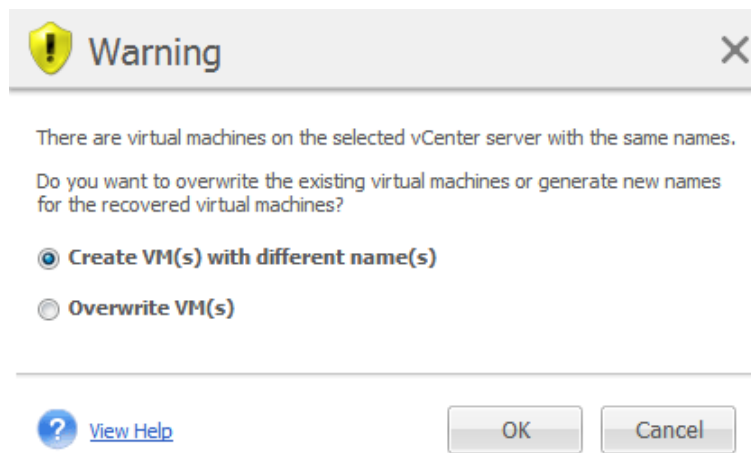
Warning

There are virtual machines on the selected vCenter server with the same names.

Do you want to overwrite the existing virtual machines or generate new names for the recovered virtual machines?

Create VM(s) with different name(s)

Overwrite VM(s)

View Help

OK

Cancel